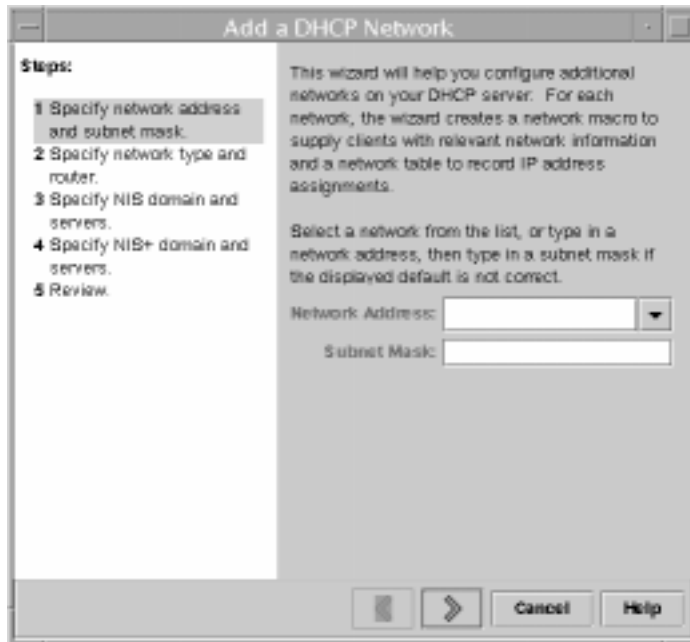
Add a DHCP Network

Steps:

1 Specify network address and subnet mask.
2 Specify network type and router.
3 Specify NIS domain and servers.
4 Specify NIS+ domain and servers.
5 Review.

This wizard will help you configure additional networks on your DHCP server. For each network, the wizard creates a network macro to supply clients with relevant network information and a network table to record IP address assignments.

Select a network from the list, or type in a network address, then type in a subnet mask if the displayed default is not correct.

Network Address:

Subnet Mask:

Cancel

Help